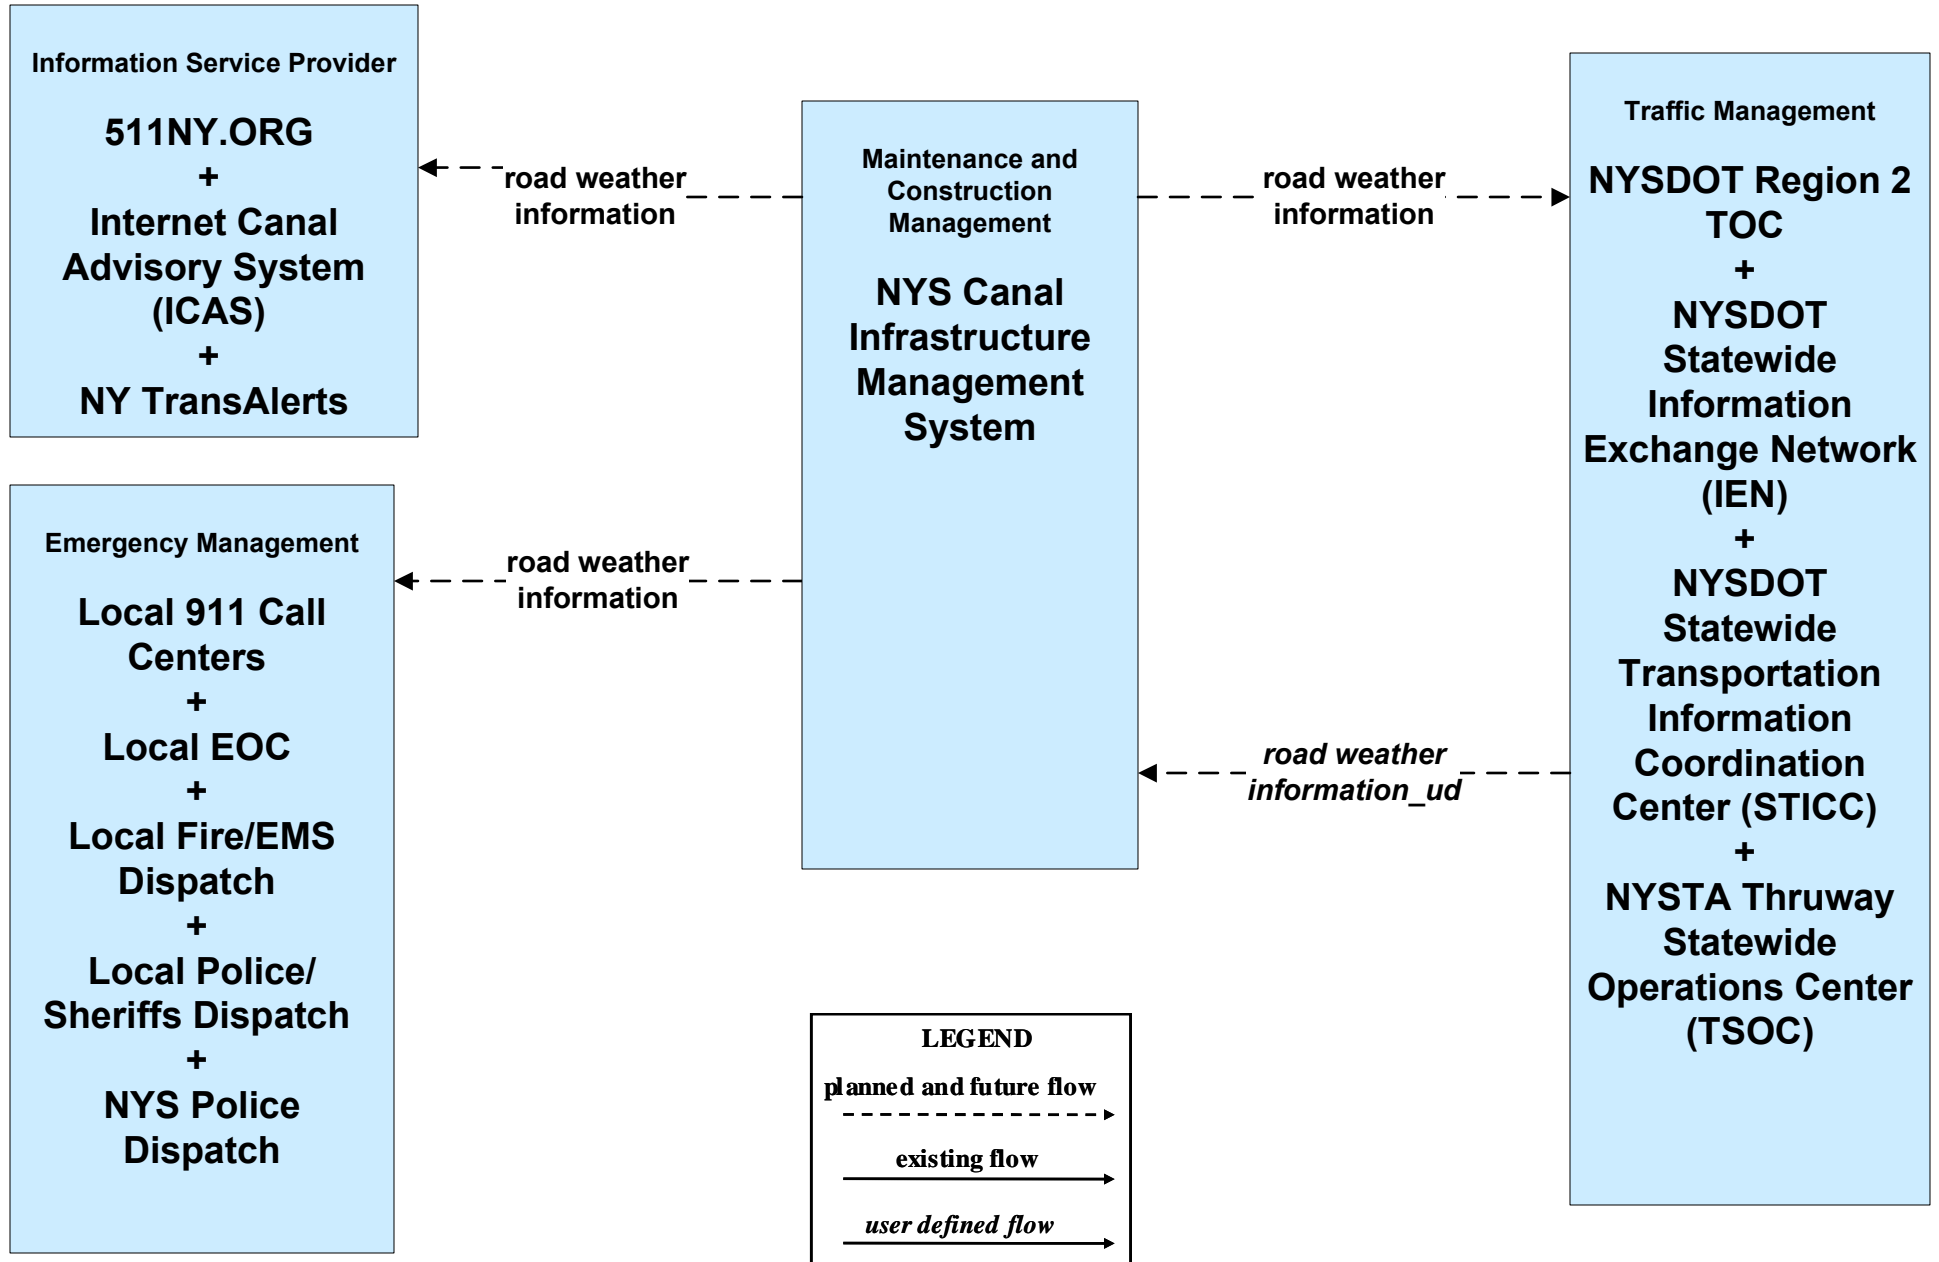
Information Service Provider

511NY.ORG
+
Internet Canal Advisory System (ICAS)
+
NY TransAlerts

road weather information

Maintenance and Construction Management

NYS Canal Infrastructure Management System

road weather information

Traffic Management

NYSDOT Region 2 TOC
+
NYSDOT Statewide Information Exchange Network (IEN)
+
NYSDOT Statewide Transportation Information Coordination Center (STICC)
+
NYSTA Thruway Statewide Operations Center (TSOC)

Emergency Management

Local 911 Call Centers
+
Local EOC
+
Local Fire/EMS Dispatch
+
Local Police/ Sheriffs Dispatch
+
NYS Police Dispatch

road weather information

*road weather information_ud*

LEGEND
planned and future flow
existing flow
*user defined flow*